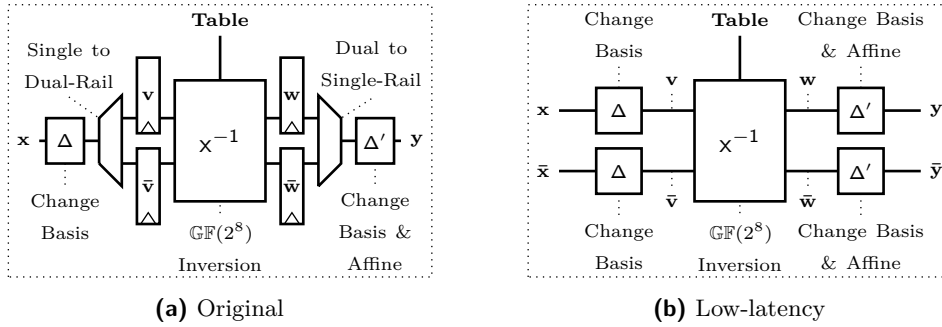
Table

Single to Dual-Rail

Dual to Single-Rail

$\mathbf{x}$ $\Delta$ $\mathbf{v}$ $\bar{\mathbf{v}}$ $\mathsf{x}^{-1}$ $\mathbf{w}$ $\bar{\mathbf{w}}$ $\Delta'$ $\mathbf{y}$

Change Basis

$\mathbb{GF}(2^8)$ Inversion

Change Basis & Affine

**(a)** Original

Change Basis

Table

Change Basis & Affine

$\mathbf{x}$ $\Delta$ $\mathbf{v}$ $\mathsf{x}^{-1}$ $\mathbf{w}$ $\Delta'$ $\mathbf{y}$

$\bar{\mathbf{x}}$ $\Delta$ $\bar{\mathbf{v}}$ $\bar{\mathbf{w}}$ $\Delta'$ $\bar{\mathbf{y}}$

Change Basis

$\mathbb{GF}(2^8)$ Inversion

Change Basis & Affine

**(b)** Low-latency